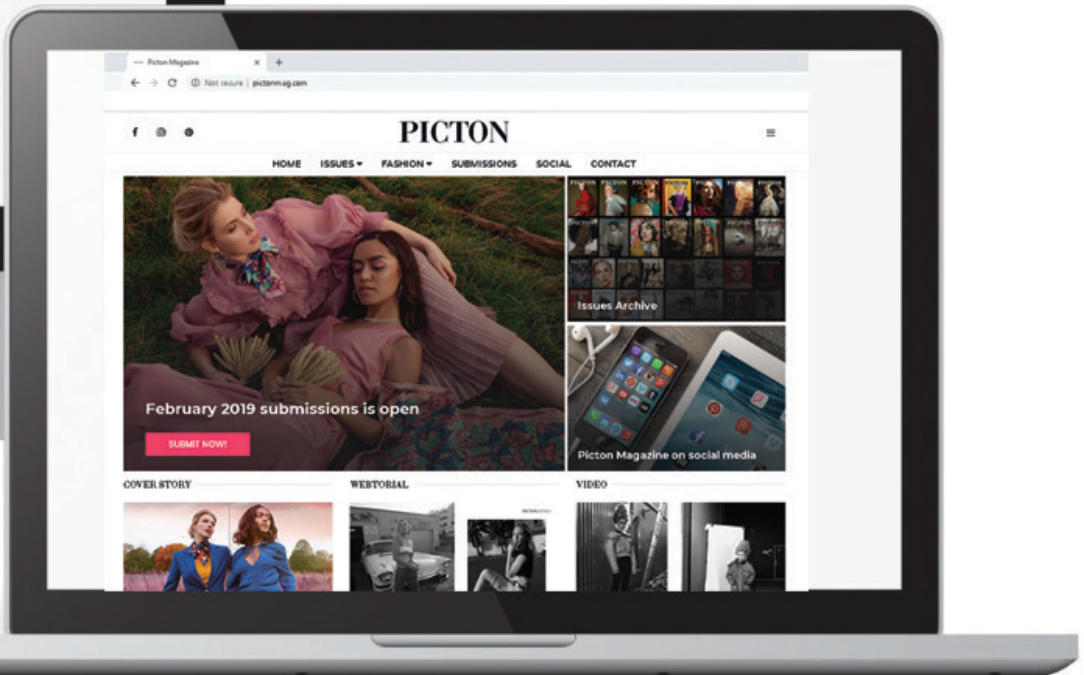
Picton Magazine ×
Not secure | pictonmag.com

PICTON

HOME ISSUES ▾ FASHION ▾ SUBMISSIONS SOCIAL CONTACT

February 2019 submissions is open

SUBMIT NOW!

Issues Archive

Picton Magazine on social media

COVER STORY

WEBTORIAL

VIDEO